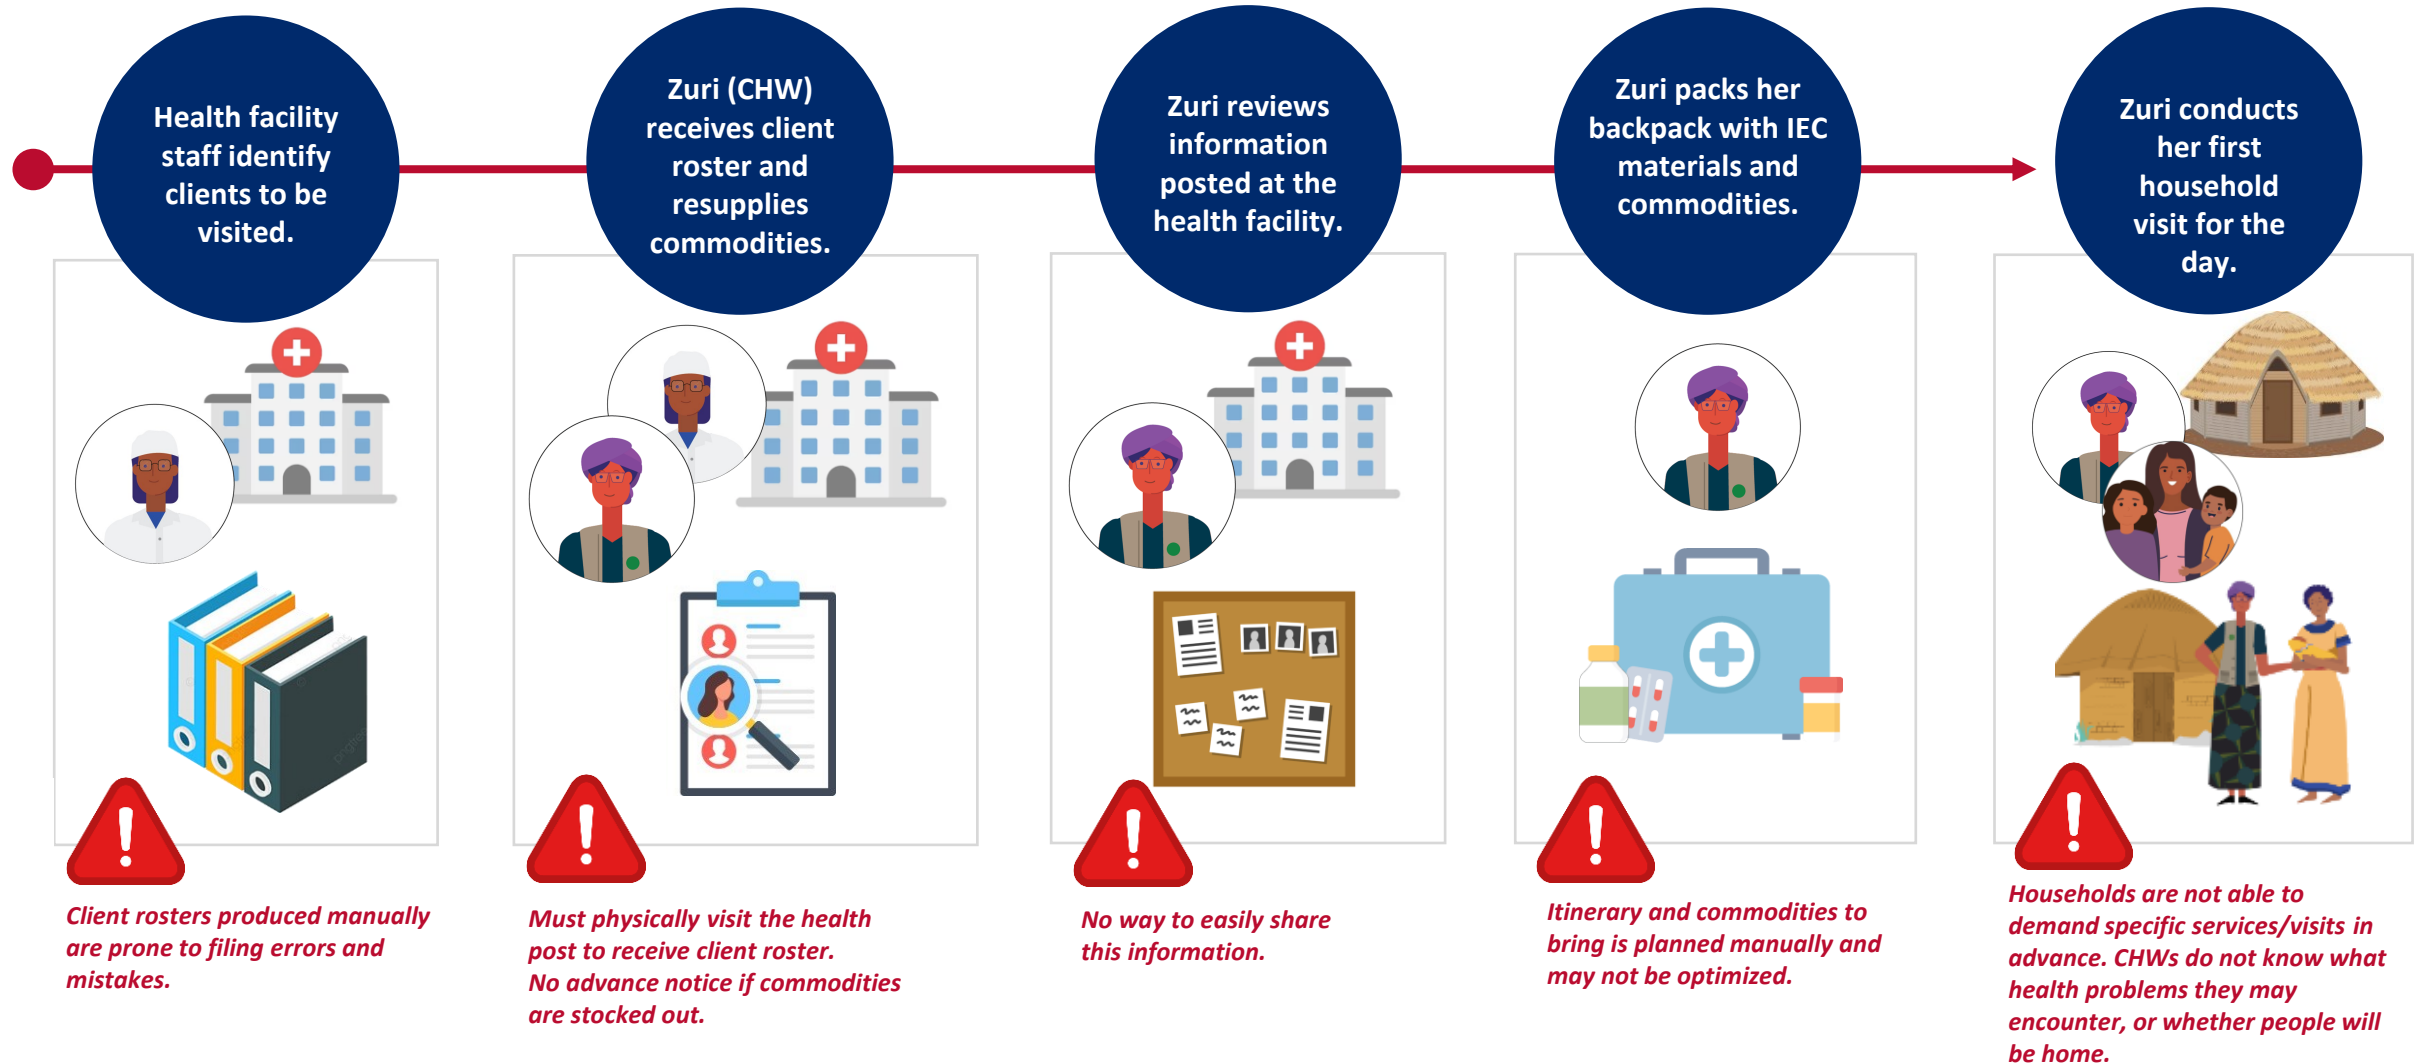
Health facility staff identify clients to be visited.

Client rosters produced manually are prone to filing errors and mistakes.

Zuri (CHW) receives client roster and resupplies commodities.

Must physically visit the health post to receive client roster.
No advance notice if commodities are stocked out.

Zuri reviews information posted at the health facility.

No way to easily share this information.

Zuri packs her backpack with IEC materials and commodities.

Itinerary and commodities to bring is planned manually and may not be optimized.

Zuri conducts her first household visit for the day.

Households are not able to demand specific services/visits in advance. CHWs do not know what health problems they may encounter, or whether people will be home.